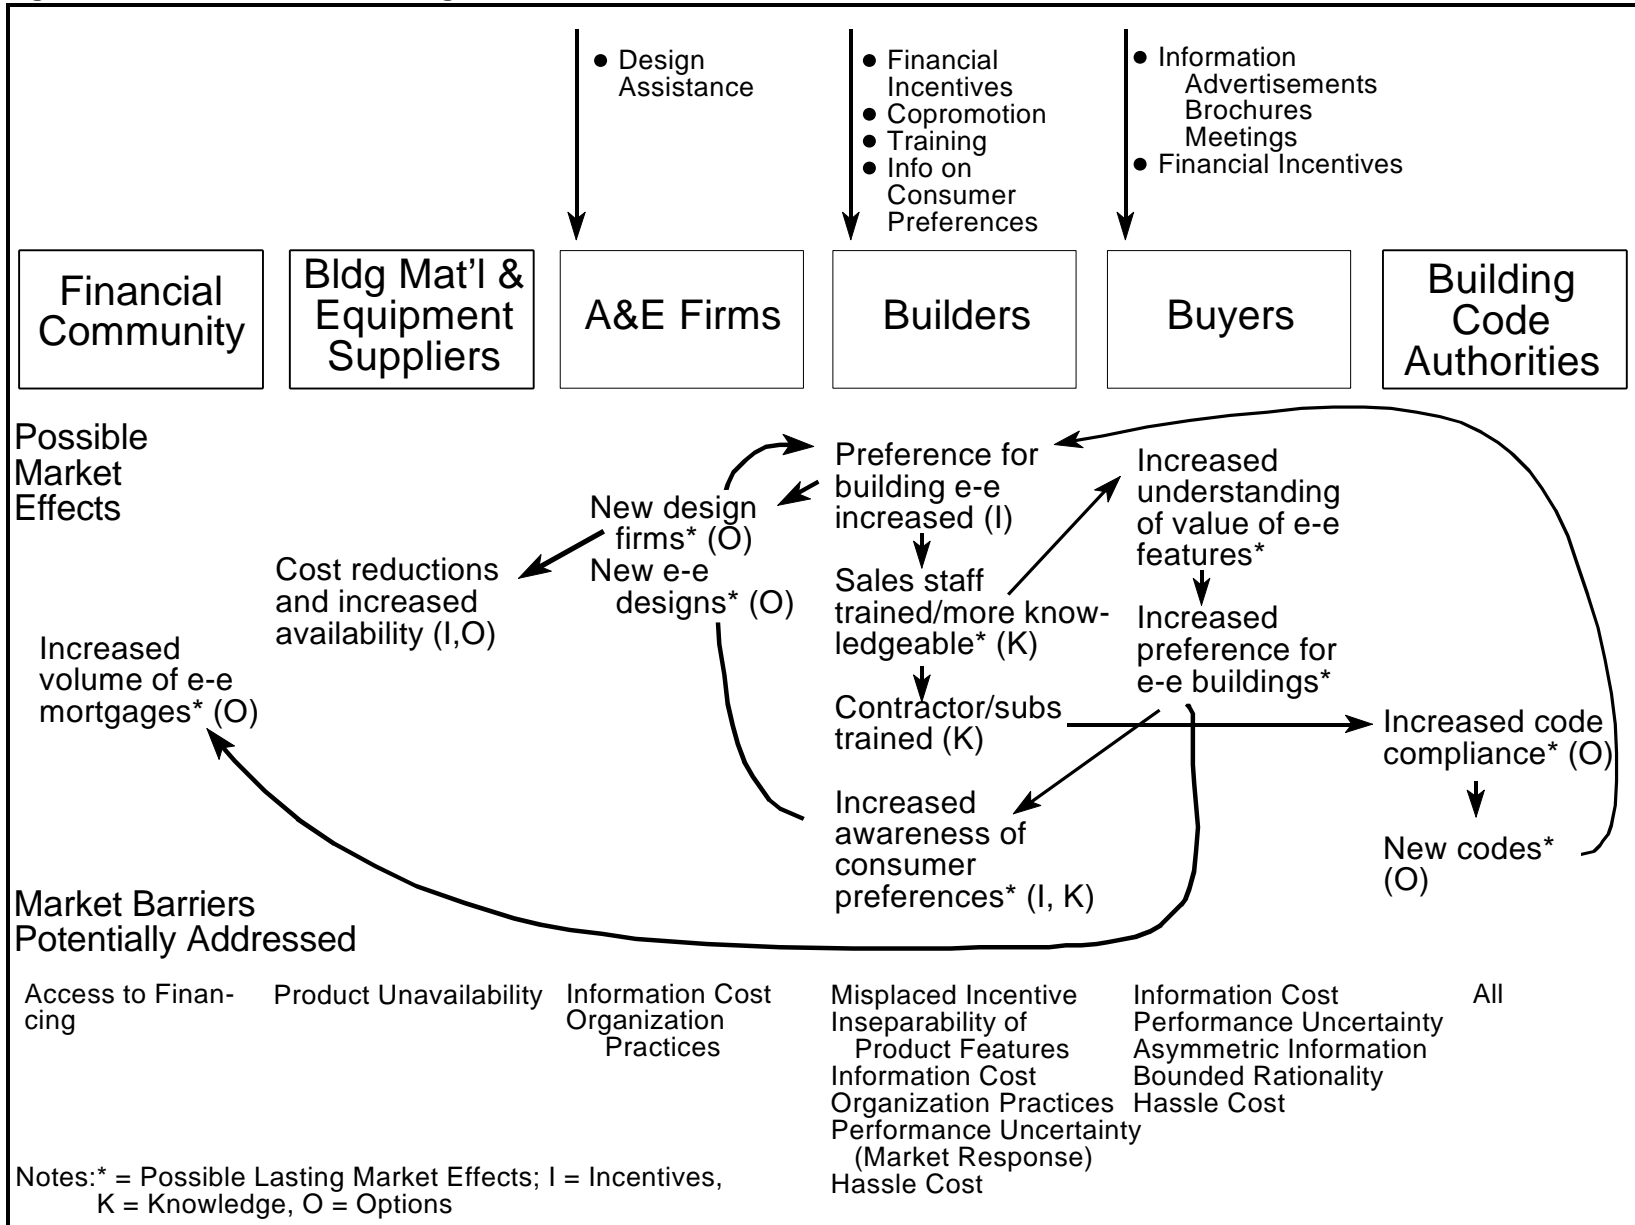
• Design Assistance

• Financial Incentives
• Copromotion
• Training
• Info on Consumer Preferences

• Information
Advertisements
Brochures
Meetings
• Financial Incentives

Financial Community

Bldg Mat'l & Equipment Suppliers

A&E Firms

Builders

Buyers

Building Code Authorities

Possible Market Effects

Preference for building e-e increased (I)

New design firms* (O)

New e-e designs* (O)

Cost reductions and increased availability (I,O)

Increased volume of e-e mortgages* (O)

Sales staff trained/more knowledgeable* (K)

Contractor/subs trained (K)

Increased awareness of consumer preferences* (I, K)

Increased understanding of value of e-e features*

Increased preference for e-e buildings*

Increased code compliance* (O)

New codes* (O)

Market Barriers Potentially Addressed

Access to Financing

Product Unavailability

Information Cost
Organization Practices

Misplaced Incentive
Inseparability of Product Features
Information Cost
Organization Practices
Performance Uncertainty (Market Response)
Hassle Cost

Information Cost
Performance Uncertainty
Asymmetric Information
Bounded Rationality
Hassle Cost

All

Notes:* = Possible Lasting Market Effects; I = Incentives, K = Knowledge, O = Options